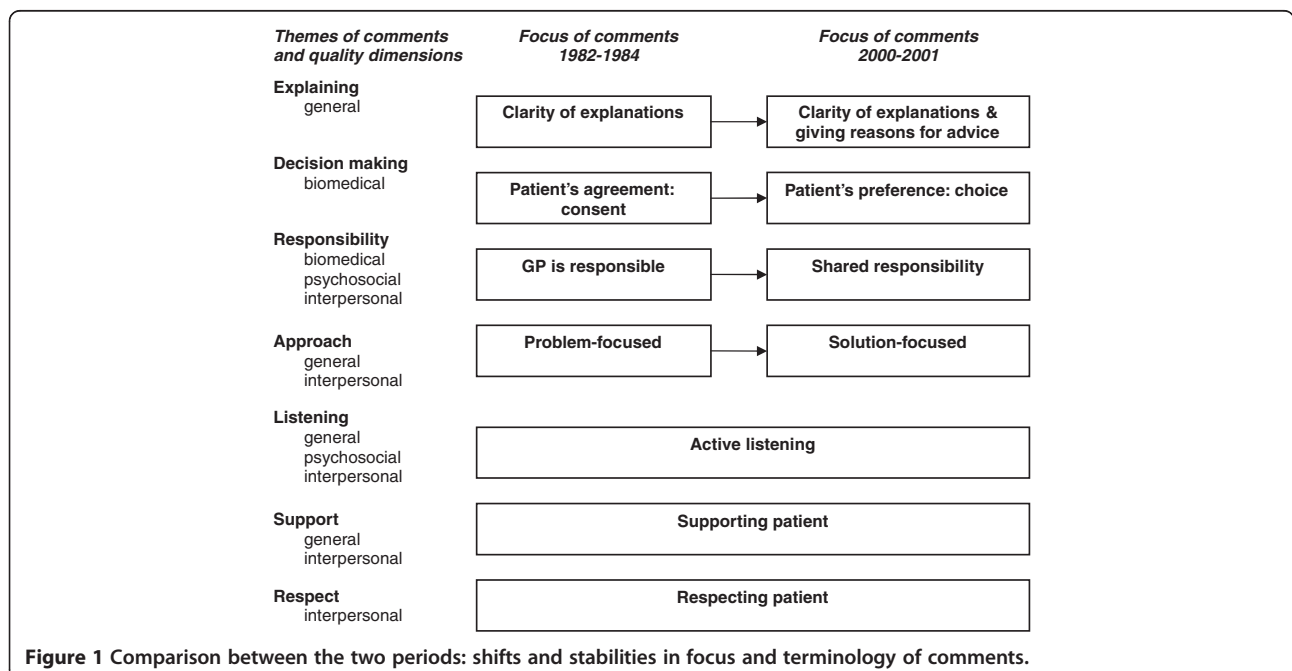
Themes of comments and quality dimensions

Focus of comments 1982-1984

Focus of comments 2000-2001

Explaining
general

Clarity of explanations

Clarity of explanations & giving reasons for advice

Decision making
biomedical

Patient's agreement: consent

Patient's preference: choice

Responsibility
biomedical
psychosocial
interpersonal

GP is responsible

Shared responsibility

Approach
general
interpersonal

Problem-focused

Solution-focused

Listening
general
psychosocial
interpersonal

Active listening

Support
general
interpersonal

Supporting patient

Respect
interpersonal

Respecting patient

**Figure 1** Comparison between the two periods: shifts and stabilities in focus and terminology of comments.